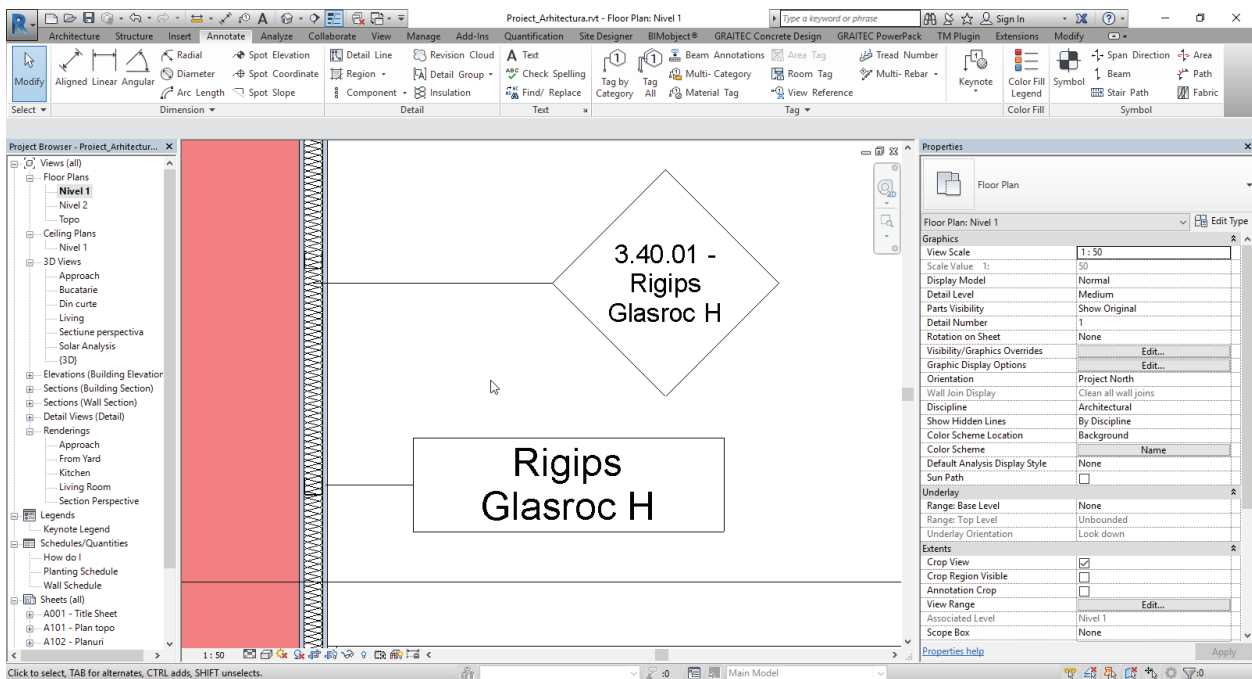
Proiect_Arhitectura.rvt - Floor Plan: Nivel 1

Type a keyword or phrase

Sign In

Architecture Structure Insert Annotate Analyze Collaborate View Manage Add-Ins Quantification Site Designer BIMobject® GRAITEC Concrete Design GRAITEC PowerPack TM Plugin Extensions Modify

Modify Aligned Linear Angular Radial Diameter Arc Length Spot Elevation Spot Coordinate Spot Slope Detail Line Region Component Revision Cloud Detail Group Insulation Text Check Spelling Find/ Replace Tag by Category Tag All Beam Annotations Multi- Category Material Tag Area Tag Room Tag View Reference Tread Number Multi- Rebar Keynote Color Fill Legend Symbol Span Direction Beam Stair Path Area Path Fabric

Select Dimension Detail Text Tag Color Fill Symbol

Project Browser - Proiect_Arhitectur...

Views (all)
Floor Plans
Nivel 1
Nivel 2
Topo
Ceiling Plans
Nivel 1
3D Views
Approach
Bucatarie
Din curte
Living
Sectiune perspectiva
Solar Analysis
{3D}
Elevations (Building Elevation
Sections (Building Section)
Sections (Wall Section)
Detail Views (Detail)
Renderings
Approach
From Yard
Kitchen
Living Room
Section Perspective
Legends
Keynote Legend
Schedules/Quantities
How do I
Planting Schedule
Wall Schedule
Sheets (all)
A001 - Title Sheet
A101 - Plan topo
A102 - Planuri

3.40.01 - Rigips Glasroc H

Rigips Glasroc H

1 : 50

Properties

Floor Plan

Floor Plan: Nivel 1 Edit Type

| Graphics | |
|---|---|
| View Scale | 1 : 50 |
| Scale Value 1: | 50 |
| Display Model | Normal |
| Detail Level | Medium |
| Parts Visibility | Show Original |
| Detail Number | 1 |
| Rotation on Sheet | None |
| Visibility/Graphics Overrides | Edit... |
| Graphic Display Options | Edit... |
| Orientation | Project North |
| Wall Join Display | Clean all wall joins |
| Discipline | Architectural |
| Show Hidden Lines | By Discipline |
| Color Scheme Location | Background |
| Color Scheme | Name |
| Default Analysis Display Style | None |
| Sun Path | |
| Underlay | |
| Range: Base Level | None |
| Range: Top Level | Unbounded |
| Underlay Orientation | Look down |
| Extents | |
| Crop View | ☑ |
| Crop Region Visible | ☐ |
| Annotation Crop | ☐ |
| View Range | Edit... |
| Associated Level | Nivel 1 |
| Scope Box | None |

Properties help Apply

Click to select, TAB for alternates, CTRL adds, SHIFT unselects.

:0 Main Model